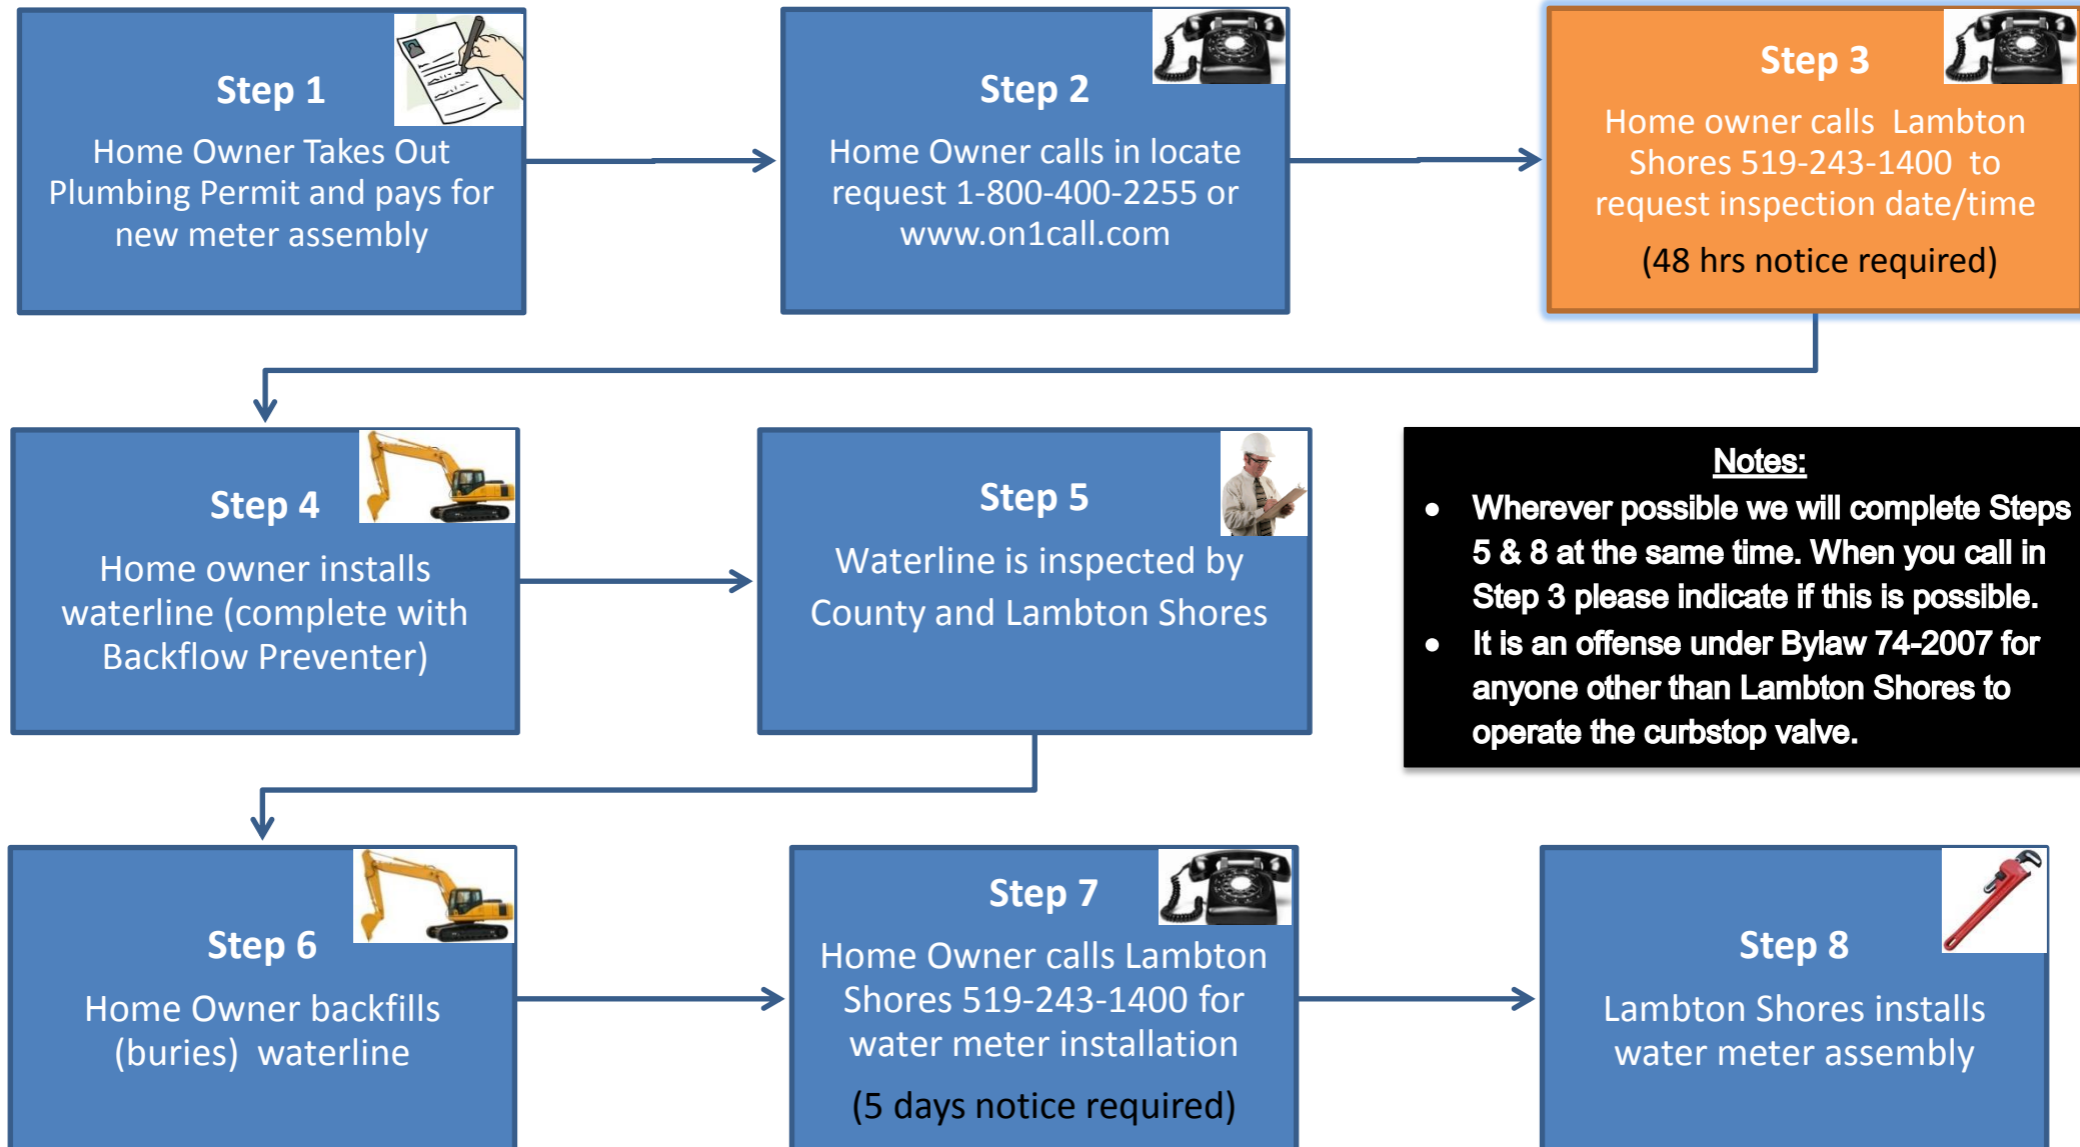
Step 1
Home Owner Takes Out Plumbing Permit and pays for new meter assembly

Step 2
Home Owner calls in locate request 1-800-400-2255 or www.on1call.com

Step 3
Home owner calls Lambton Shores 519-243-1400 to request inspection date/time
(48 hrs notice required)

Step 4
Home owner installs waterline (complete with Backflow Preventer)

Step 5
Waterline is inspected by County and Lambton Shores

Notes:
• Wherever possible we will complete Steps 5 & 8 at the same time. When you call in Step 3 please indicate if this is possible.
• It is an offense under Bylaw 74-2007 for anyone other than Lambton Shores to operate the curbstop valve.

Step 6
Home Owner backfills (buries) waterline

Step 7
Home Owner calls Lambton Shores 519-243-1400 for water meter installation
(5 days notice required)

Step 8
Lambton Shores installs water meter assembly